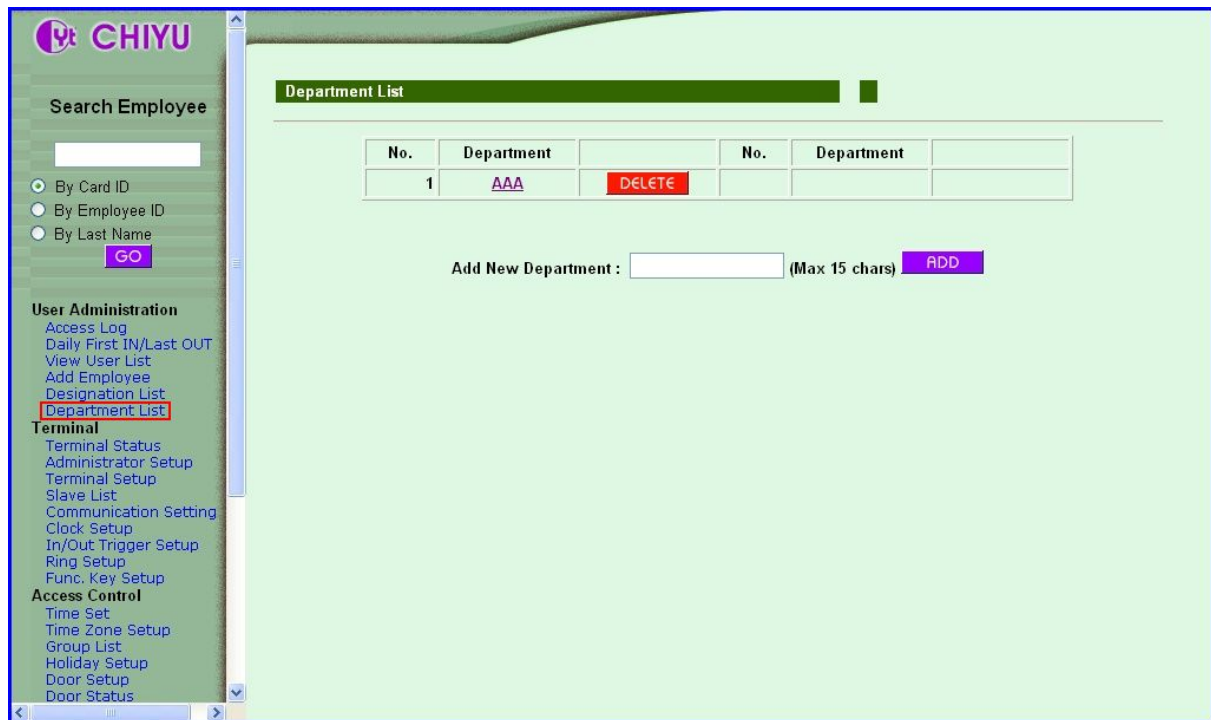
CHIYU

Search Employee

By Card ID
By Employee ID
By Last Name
GO

User Administration
Access Log
Daily First IN/Last OUT
View User List
Add Employee
Designation List
Department List
Terminal
Terminal Status
Administrator Setup
Terminal Setup
Slave List
Communication Setting
Clock Setup
In/Out Trigger Setup
Ring Setup
Func. Key Setup
Access Control
Time Set
Time Zone Setup
Group List
Holiday Setup
Door Setup
Door Status

Department List

| No. | Department | | No. | Department | |
|---|---|---|---|---|---|
| 1 | AAA | DELETE | | | |

Add New Department : (Max 15 chars) ADD